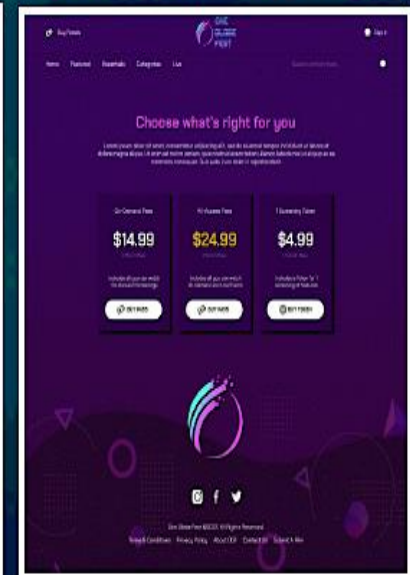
Buy Tickets

ONE GLOBE FEST

Sign in

Home Featured Essentials Categories Live

Choose what's right for you

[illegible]

On Demand Pass

$14.99

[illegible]

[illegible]

BUY NOW

All Access Pass

$24.99

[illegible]

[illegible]

BUY NOW

1 Screening Ticket

$4.99

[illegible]

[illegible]

BUY NOW

One Globe Fest ©2020. All Rights Reserved.

Terms & Conditions Privacy Policy About OGF Contact Us Submit A Film